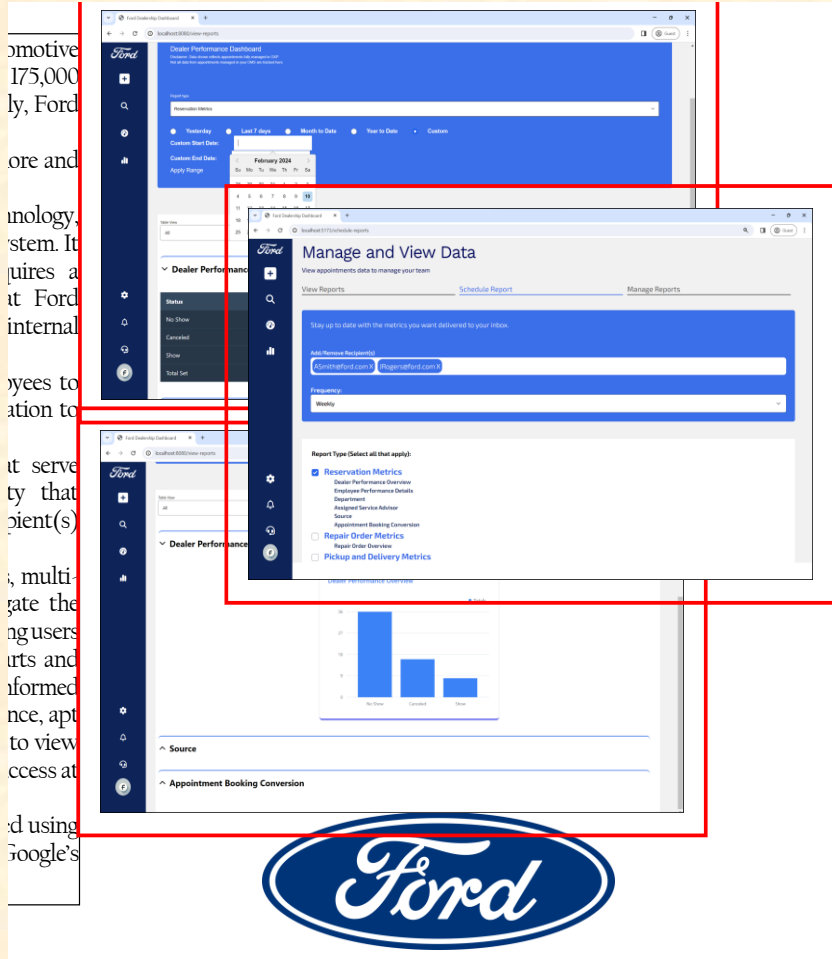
omotive
175,000
ly, Ford

ore and

nology,
stem. It
quires a
at Ford
internal

oyees to
ation to

at serve
ty that
pient(s)

, multi-
gate the
ng users
rts and
nformed
nce, apt
to view
ccess at

d using
Google's

Ford Dealership Dashboard
localhost:8080/view-reports
Guest
Ford
Dealer Performance Dashboard
Disclaimer: Data shown reflects appointments fully managed in OSP. Not all data from appointments managed in your DMS are tracked here.
Report type
Reservation Metrics
Yesterday
Last 7 days
Month to Date
Year to Date
Custom
Custom Start Date:
Custom End Date:
Apply Range
February 2024
Su Mo Tu We Th Fr Sa
4 5 6 7 8 9 10
11
18
25
Table View
all
Dealer Performance
Status
No Show
Canceled
Show
Total Set

Ford Dealership Dashboard
localhost:5173/schedule-reports
Guest
Ford
Manage and View Data
View appointments data to manage your team
View Reports
Schedule Report
Manage Reports
Stay up to date with the metrics you want delivered to your inbox.
Add/Remove Recipient(s)
ASmith@ford.com X
JRogers@ford.com X
Frequency:
Weekly
Report Type (Select all that apply):
Reservation Metrics
Dealer Performance Overview
Employee Performance Details
Department
Assigned Service Advisor
Source
Appointment Booking Conversion
Repair Order Metrics
Repair Order Overview
Pickup and Delivery Metrics

Ford Dealership Dashboard
localhost:8080/view-reports
Guest
Ford
Table View
all
Dealer Performance
Dealer Performance Overview
No Show
Canceled
Show
Source
Appointment Booking Conversion

Ford